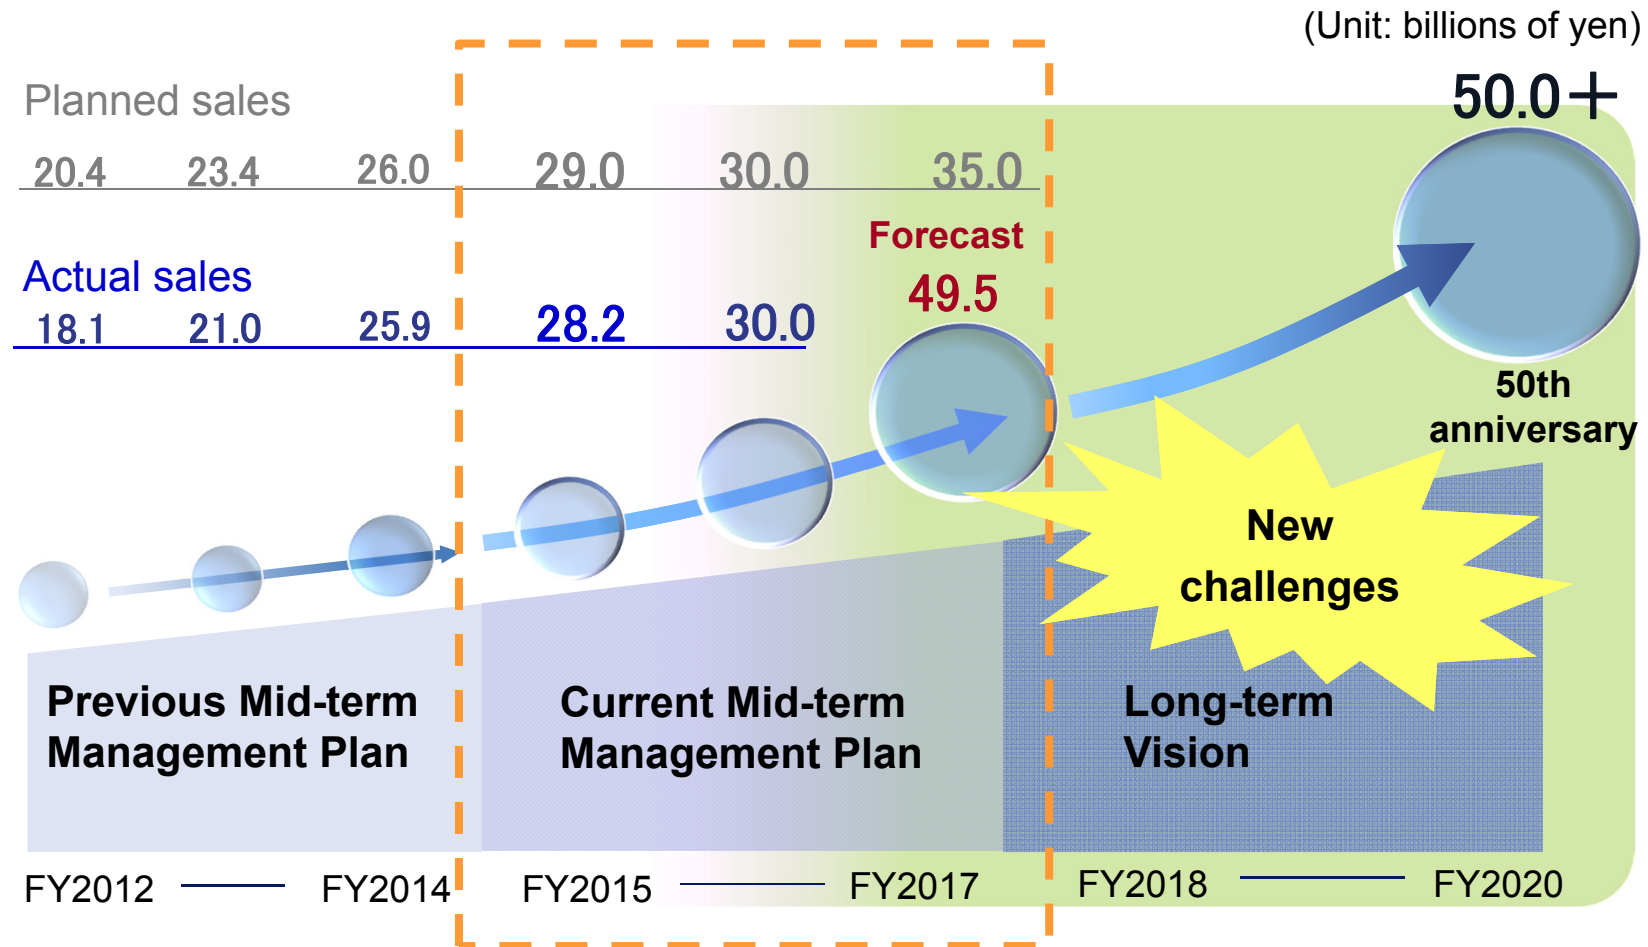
(Unit: billions of yen)

Planned sales

20.4 23.4 26.0 29.0 30.0 35.0

Actual sales

18.1 21.0 25.9 28.2 30.0

Forecast
49.5

50.0＋

50th anniversary

New challenges

Previous Mid-term Management Plan

Current Mid-term Management Plan

Long-term Vision

FY2012 FY2014 FY2015 FY2017 FY2018 FY2020